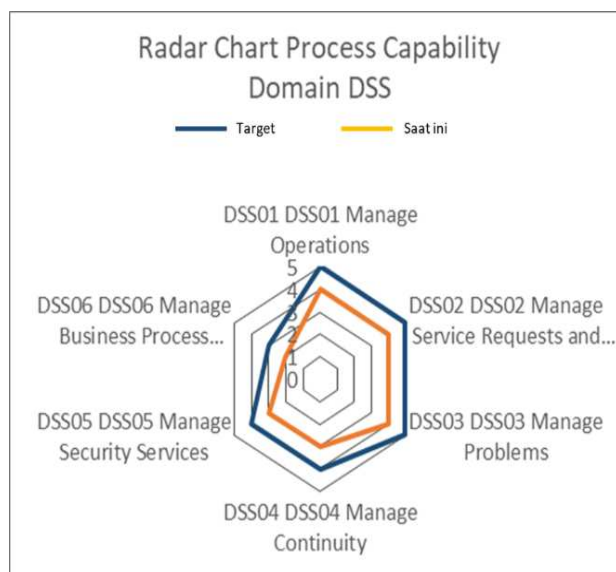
Radar Chart Process Capability Domain DSS

Target
Saat ini

DSS01 DSS01 Manage Operations

5
4
3
2
1
0

DSS02 DSS02 Manage Service Requests and...

DSS03 DSS03 Manage Problems

DSS04 DSS04 Manage Continuity

DSS05 DSS05 Manage Security Services

DSS06 DSS06 Manage Business Process...